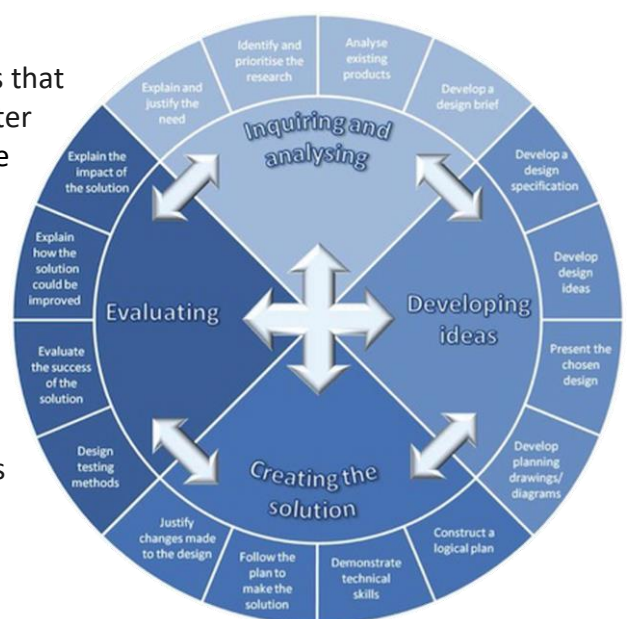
s that
ter
e

s

Identify and prioritise the research

Analyse existing products

Develop a design brief

Develop a design specification

Develop design ideas

Present the chosen design

Develop planning drawings/ diagrams

Construct a logical plan

Demonstrate technical skills

Follow the plan to make the solution

Justify changes made to the design

Design testing methods

Evaluate the success of the solution

Explain how the solution could be improved

Explain the impact of the solution

Explain and justify the need

Inquiring and analysing

Developing ideas

Creating the solution

Evaluating